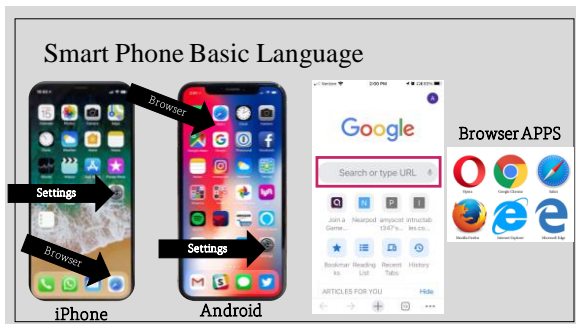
Smart Phone Basic Language

Browser

Settings

Browser

iPhone

Settings

Android

Verizon 2:06 PM

Google

Search or type URL

Join a Game...

Nearpod

amyscott (3,47...

Instructables.co...

Bookmarks

Reading List

Recent Tabs

History

ARTICLES FOR YOU

Hide

Browser APPS

Opera

Google Chrome

Safari

Mozilla Firefox

Internet Explorer

Microsoft Edge